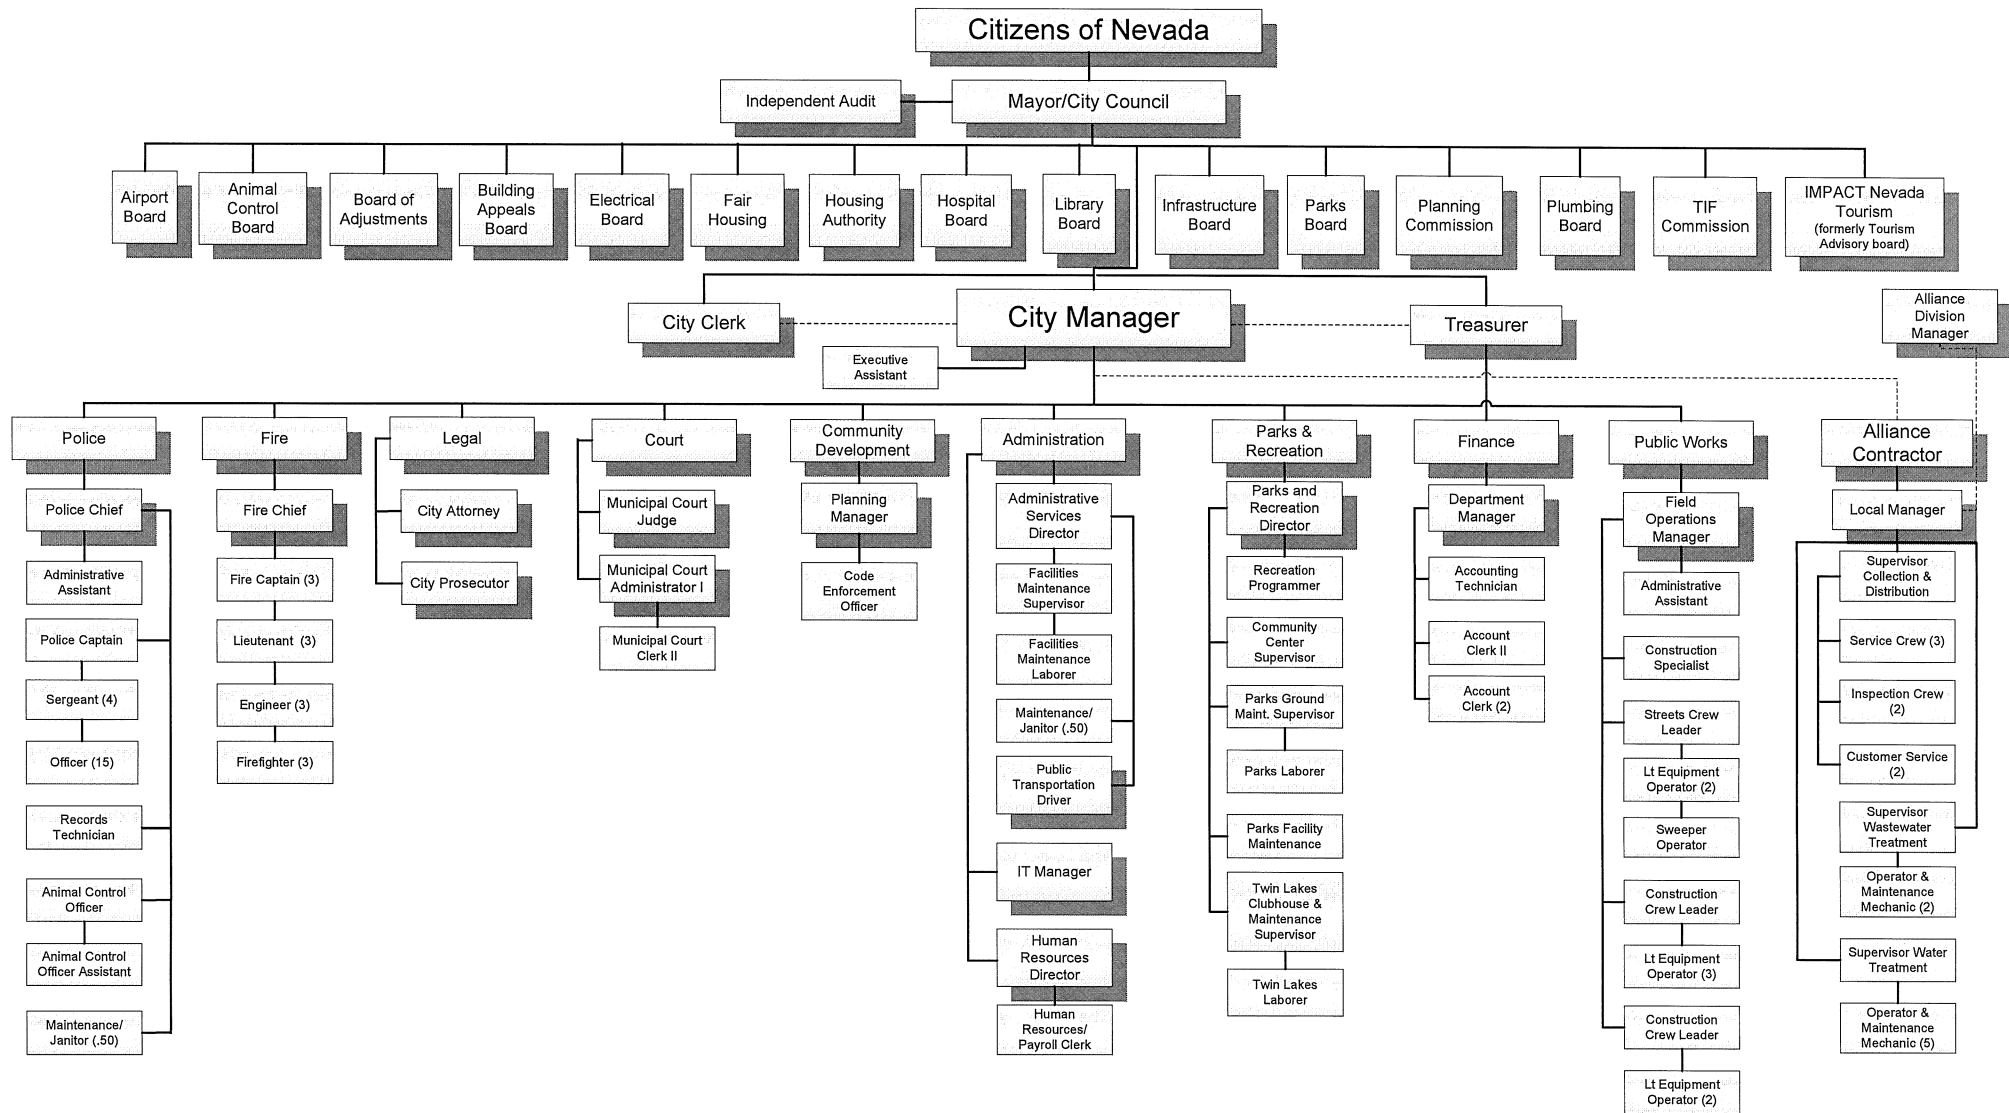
Citizens of Nevada

Independent Audit

Mayor/City Council

Airport Board

Animal Control Board

Board of Adjustments

Building Appeals Board

Electrical Board

Fair Housing

Housing Authority

Hospital Board

Library Board

Infrastructure Board

Parks Board

Planning Commission

Plumbing Board

TIF Commission

IMPACT Nevada Tourism (formerly Tourism Advisory board)

City Clerk

City Manager

Treasurer

Alliance Division Manager

Executive Assistant

Police

Police Chief

Administrative Assistant

Police Captain

Sergeant (4)

Officer (15)

Records Technician

Animal Control Officer

Animal Control Officer Assistant

Maintenance/ Janitor (.50)

Fire

Fire Chief

Fire Captain (3)

Lieutenant (3)

Engineer (3)

Firefighter (3)

Legal

City Attorney

City Prosecutor

Court

Municipal Court Judge

Municipal Court Administrator I

Municipal Court Clerk II

Community Development

Planning Manager

Code Enforcement Officer

Administration

Administrative Services Director

Facilities Maintenance Supervisor

Facilities Maintenance Laborer

Maintenance/ Janitor (.50)

Public Transportation Driver

IT Manager

Human Resources Director

Human Resources/ Payroll Clerk

Parks & Recreation

Parks and Recreation Director

Recreation Programmer

Community Center Supervisor

Parks Ground Maint. Supervisor

Parks Laborer

Parks Facility Maintenance

Twin Lakes Clubhouse & Maintenance Supervisor

Twin Lakes Laborer

Finance

Department Manager

Accounting Technician

Account Clerk II

Account Clerk (2)

Public Works

Field Operations Manager

Administrative Assistant

Construction Specialist

Streets Crew Leader

Lt Equipment Operator (2)

Sweeper Operator

Construction Crew Leader

Lt Equipment Operator (3)

Construction Crew Leader

Lt Equipment Operator (2)

Alliance Contractor

Local Manager

Supervisor Collection & Distribution

Service Crew (3)

Inspection Crew (2)

Customer Service (2)

Supervisor Wastewater Treatment

Operator & Maintenance Mechanic (2)

Supervisor Water Treatment

Operator & Maintenance Mechanic (5)